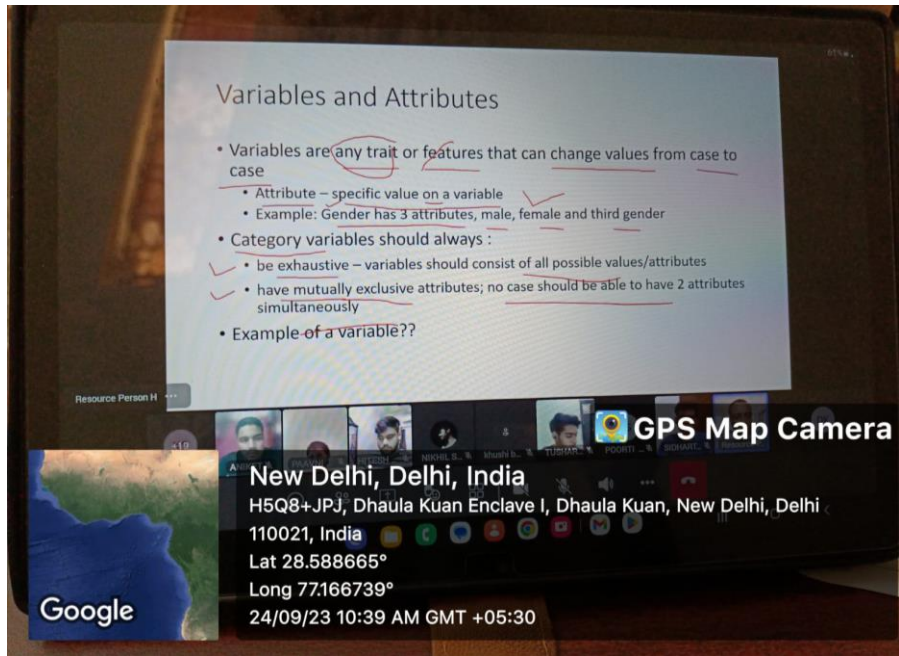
Variables and Attributes

• Variables are any trait or features that can change values from case to case
  • Attribute – specific value on a variable
  • Example: Gender has 3 attributes, male, female and third gender
• Category variables should always :
  • be exhaustive – variables should consist of all possible values/attributes
  • have mutually exclusive attributes; no case should be able to have 2 attributes simultaneously
• Example of a variable??

Resource Person H

+19

NIKHIL S.. khushi b.. TUSHAR.. PODITI .. SIDHART..

GPS Map Camera

New Delhi, Delhi, India
H5Q8+JPJ, Dhaula Kuan Enclave I, Dhaula Kuan, New Delhi, Delhi 110021, India
Lat 28.588665°
Long 77.166739°
24/09/23 10:39 AM GMT +05:30

Google